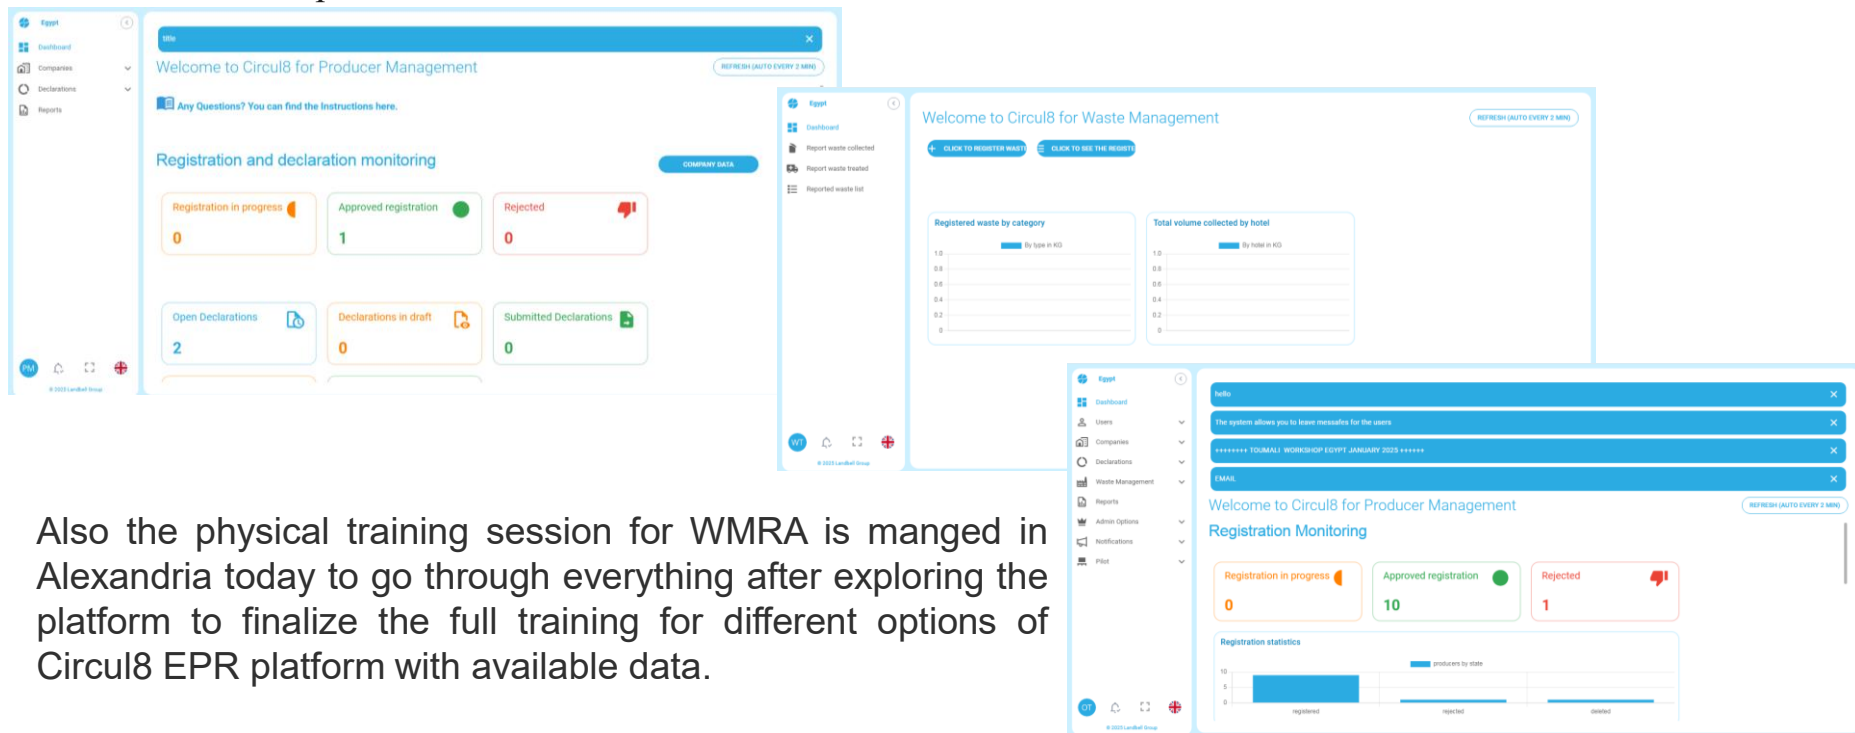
Egypt
Dashboard
Companies
Declarations
Reports

title
Welcome to Circul8 for Producer Management
REFRESH (AUTO EVERY 2 MIN)
Any Questions? You can find the Instructions here.

Registration and declaration monitoring
COMPANY DATA

Registration in progress
0
Approved registration
1
Rejected
0

Open Declarations
2
Declarations in draft
0
Submitted Declarations
0

PM
© 2023 Landbell Group

Egypt
Dashboard
Report waste collected
Report waste treated
Reported waste list

Welcome to Circul8 for Waste Management
REFRESH (AUTO EVERY 2 MIN)
CLICK TO REGISTER WASTE
CLICK TO SEE THE REGISTE

Registered waste by category
By type in KG
1.0
0.8
0.6
0.4
0.2
0

Total volume collected by hotel
By hotel in KG
1.0
0.8
0.6
0.4
0.2
0

WT
© 2023 Landbell Group

Egypt
Dashboard
Users
Companies
Declarations
Waste Management
Reports
Admin Options
Notifications
Pilot

hello
The system allows you to leave messages for the users
++++++++ TOUMALI WORKSHOP EGYPT JANUARY 2025 ++++++
EMAIL
Welcome to Circul8 for Producer Management
REFRESH (AUTO EVERY 2 MIN)
Registration Monitoring

Registration in progress
0
Approved registration
10
Rejected
1

Registration statistics
producers by state
10
5
0
registered
rejected
deleted

OT
© 2023 Landbell Group

Also the physical training session for WMRA is manged in Alexandria today to go through everything after exploring the platform to finalize the full training for different options of Circul8 EPR platform with available data.